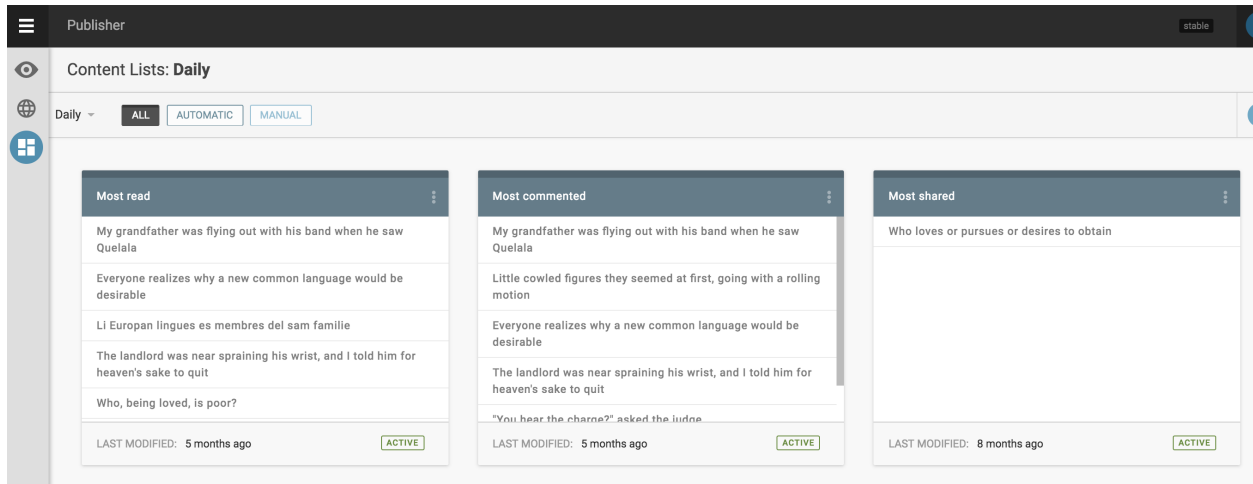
Publisher

stable

Content Lists: **Daily**

Daily

ALL AUTOMATIC MANUAL

Most read

My grandfather was flying out with his band when he saw Quelala

Everyone realizes why a new common language would be desirable

Li Europan lingues es membres del sam familie

The landlord was near spraining his wrist, and I told him for heaven's sake to quit

Who, being loved, is poor?

LAST MODIFIED: 5 months ago

ACTIVE

Most commented

My grandfather was flying out with his band when he saw Quelala

Little cowled figures they seemed at first, going with a rolling motion

Everyone realizes why a new common language would be desirable

The landlord was near spraining his wrist, and I told him for heaven's sake to quit

"You hear the charge?" asked the judge

LAST MODIFIED: 5 months ago

ACTIVE

Most shared

Who loves or pursues or desires to obtain

LAST MODIFIED: 8 months ago

ACTIVE